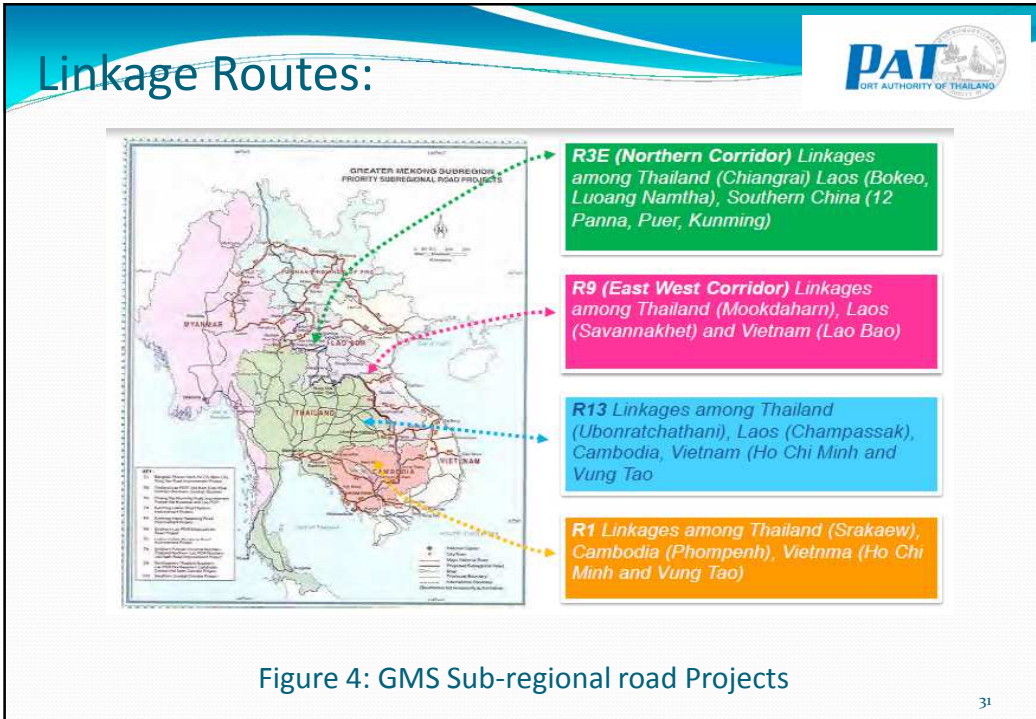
Linkage Routes:

PAT
PORT AUTHORITY OF THAILAND

GREATER MEKONG SUBREGION
PRIORITY SUBREGIONAL ROAD PROJECTS

MYANMAR
LAO PDR
THAILAND
CAMBODIA
VIETNAM

KEY
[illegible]

R3E (Northern Corridor) Linkages among Thailand (Chiangrai) Laos (Bokeo, Luoang Namtha), Southern China (12 Panna, Puer, Kunming)

R9 (East West Corridor) Linkages among Thailand (Mookdaharn), Laos (Savannakhet) and Vietnam (Lao Bao)

R13 Linkages among Thailand (Ubonratchathani), Laos (Champassak), Cambodia, Vietnam (Ho Chi Minh and Vung Tao)

R1 Linkages among Thailand (Srakaew), Cambodia (Phompenh), Vietnma (Ho Chi Minh and Vung Tao)

Figure 4: GMS Sub-regional road Projects

31